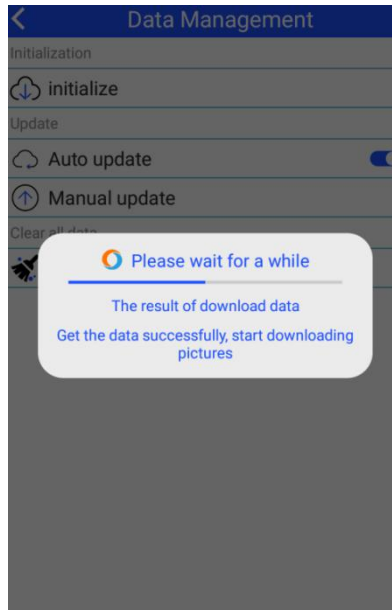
Data Management

Initialization

initialize

Update

Auto update

Manual update

Clear all data

Please wait for a while

The result of download data

Get the data successfully, start downloading pictures